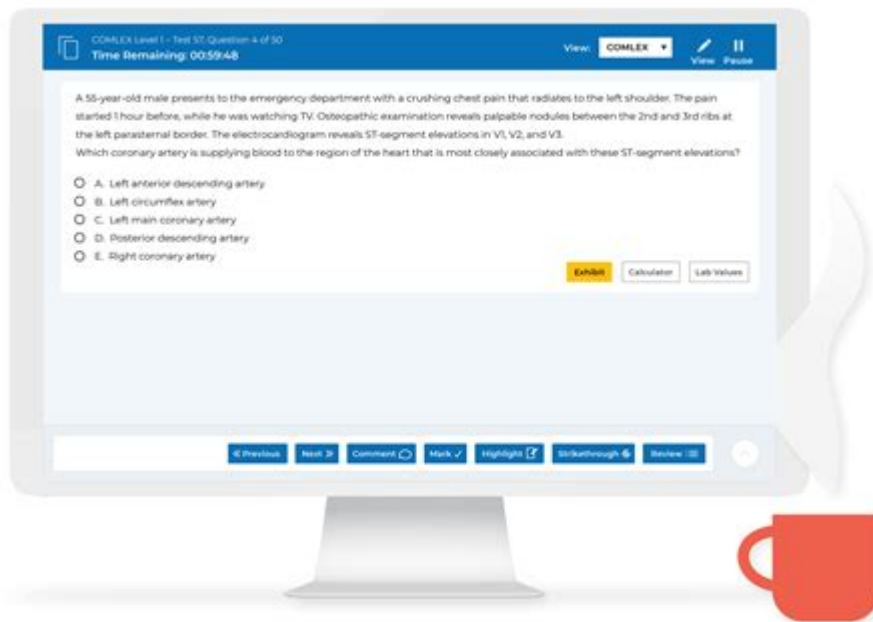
COMLEX Level 1 - Test 57, Question 4 of 50
Time Remaining: 00:59:48

View: COMLEX

View Pause

A 55-year-old male presents to the emergency department with a crushing chest pain that radiates to the left shoulder. The pain started 1 hour before, while he was watching TV. Osteopathic examination reveals palpable nodules between the 2nd and 3rd ribs at the left parasternal border. The electrocardiogram reveals ST-segment elevations in V1, V2, and V3.
Which coronary artery is supplying blood to the region of the heart that is most closely associated with these ST-segment elevations?

A. Left anterior descending artery
B. Left circumflex artery
C. Left main coronary artery
D. Posterior descending artery
E. Right coronary artery

Exhibit Calculator Lab Values

« Previous Next » Comment Mark ✓ Highlight Strikethrough Review